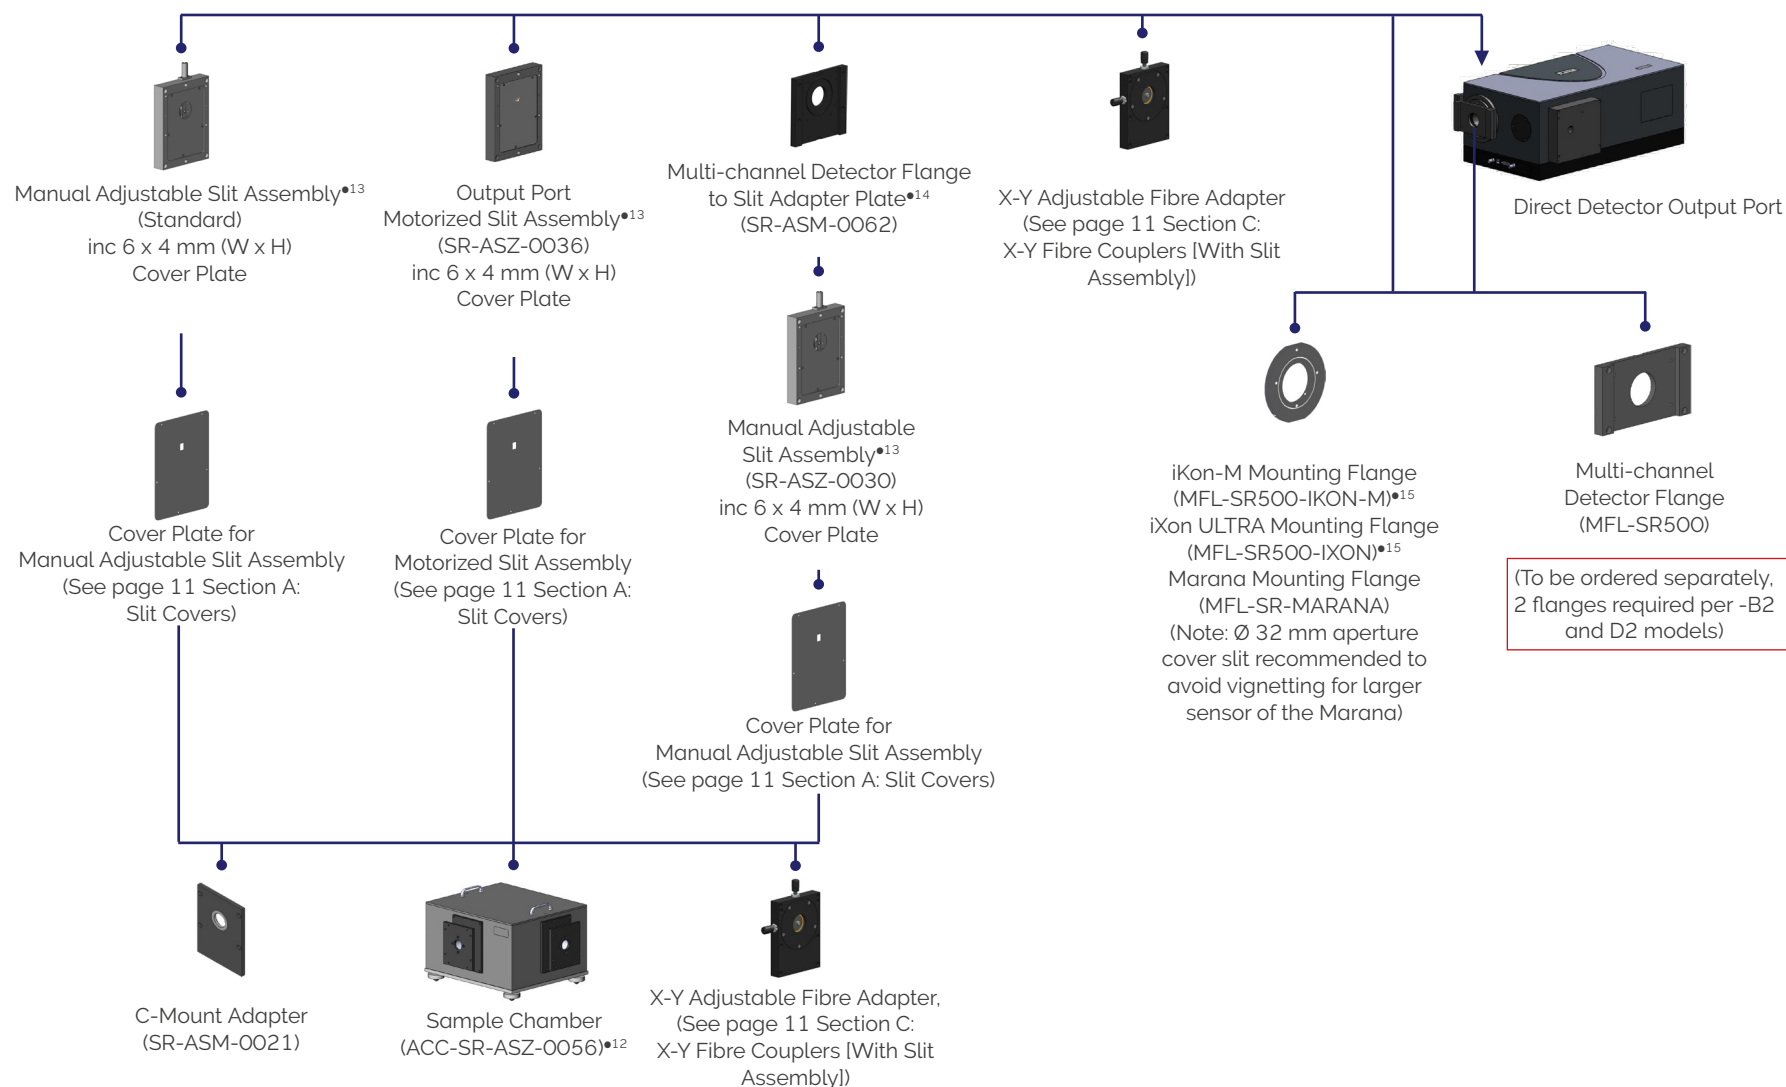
Manual Adjustable Slit Assembly•13
(Standard)
inc 6 x 4 mm (W x H)
Cover Plate

Output Port
Motorized Slit Assembly•13
(SR-ASZ-0036)
inc 6 x 4 mm (W x H)
Cover Plate

Multi-channel Detector Flange
to Slit Adapter Plate•14
(SR-ASM-0062)

X-Y Adjustable Fibre Adapter
(See page 11 Section C:
X-Y Fibre Couplers [With Slit Assembly])

Direct Detector Output Port

Manual Adjustable
Slit Assembly•13
(SR-ASZ-0030)
inc 6 x 4 mm (W x H)
Cover Plate

Cover Plate for
Manual Adjustable Slit Assembly
(See page 11 Section A:
Slit Covers)

Cover Plate for
Motorized Slit Assembly
(See page 11 Section A:
Slit Covers)

iKon-M Mounting Flange
(MFL-SR500-IKON-M)•15
iXon ULTRA Mounting Flange
(MFL-SR500-IXON)•15
Marana Mounting Flange
(MFL-SR-MARANA)
(Note: Ø 32 mm aperture
cover slit recommended to
avoid vignetting for larger
sensor of the Marana)

Multi-channel
Detector Flange
(MFL-SR500)

(To be ordered separately,
2 flanges required per -B2
and D2 models)

Cover Plate for
Manual Adjustable Slit Assembly
(See page 11 Section A: Slit Covers)

C-Mount Adapter
(SR-ASM-0021)

Sample Chamber
(ACC-SR-ASZ-0056)•12

X-Y Adjustable Fibre Adapter,
(See page 11 Section C:
X-Y Fibre Couplers [With Slit
Assembly])